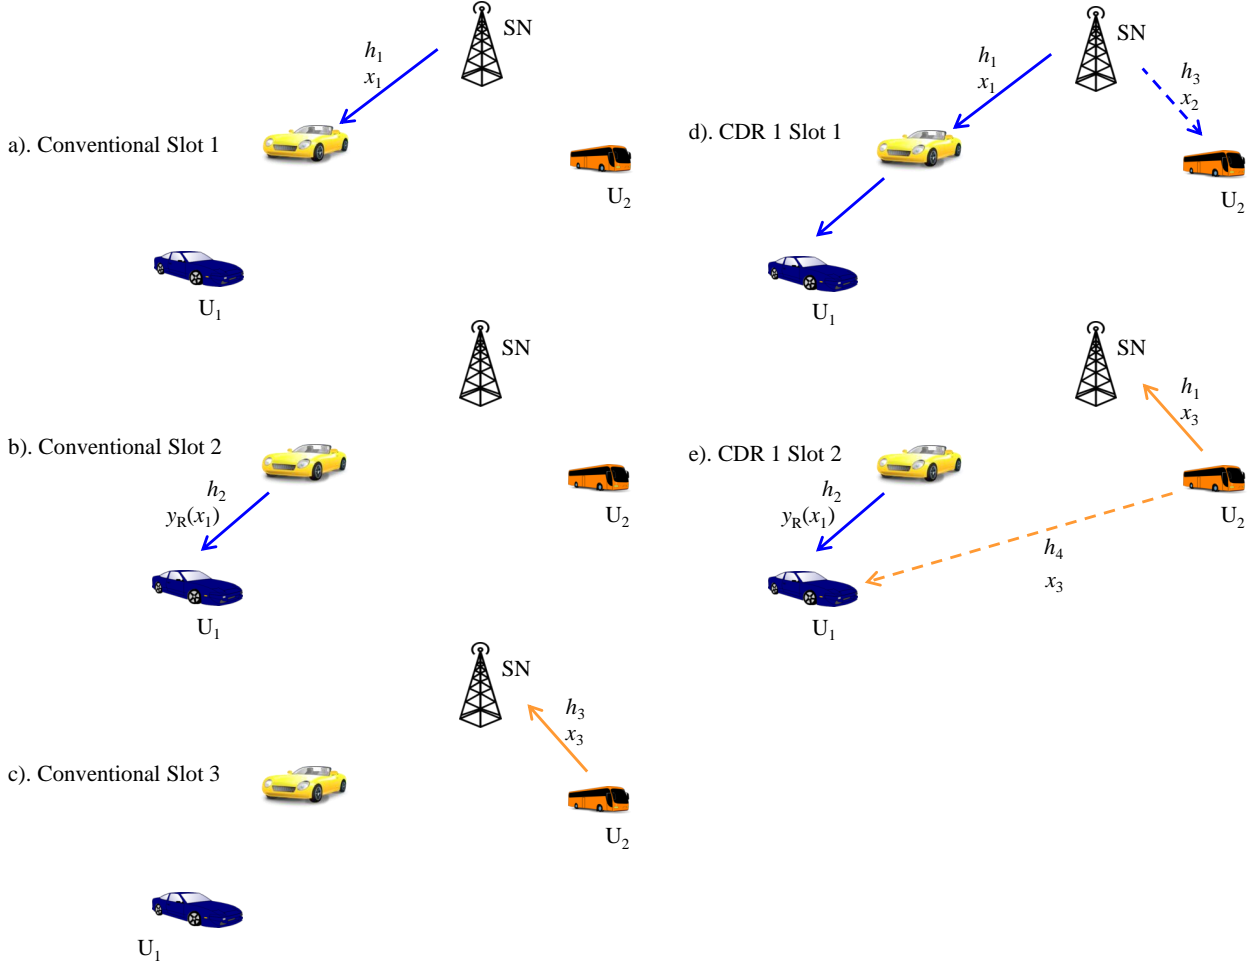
SN

$h_1$
$x_1$

a). Conventional Slot 1

$U_2$

$U_1$

SN

b). Conventional Slot 2

$h_2$
$y_R(x_1)$

$U_2$

$U_1$

SN

$h_3$
$x_3$

c). Conventional Slot 3

$U_2$

$U_1$

SN

$h_1$
$x_1$

$h_3$
$x_2$

d). CDR 1 Slot 1

$U_2$

$U_1$

SN

$h_1$
$x_3$

e). CDR 1 Slot 2

$h_2$
$y_R(x_1)$

$U_2$

$h_4$

$x_3$

$U_1$